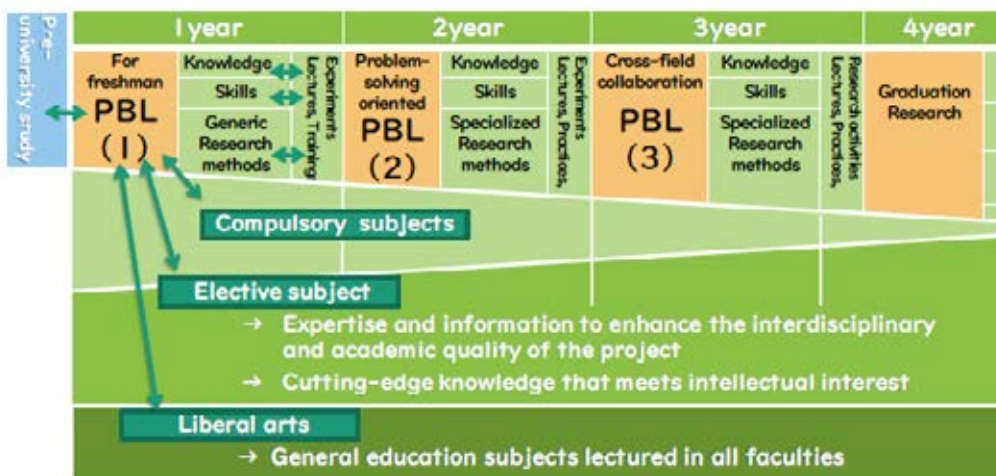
Pre-university study

1year

2year

3year

4year

For freshman
PBL
(1)

Knowledge

Skills

Generic Research methods

Lectures, Training Experiments

Problem-solving oriented
PBL
(2)

Knowledge

Skills

Specialized Research methods

Lectures, Practices, Experiments

Cross-field collaboration
PBL
(3)

Knowledge

Skills

Specialized Research methods

Lectures, Practices, Research activities

Graduation Research

Compulsory subjects

Elective subject

→ Expertise and information to enhance the interdisciplinary and academic quality of the project

→ Cutting-edge knowledge that meets intellectual interest

Liberal arts

→ General education subjects lectured in all faculties